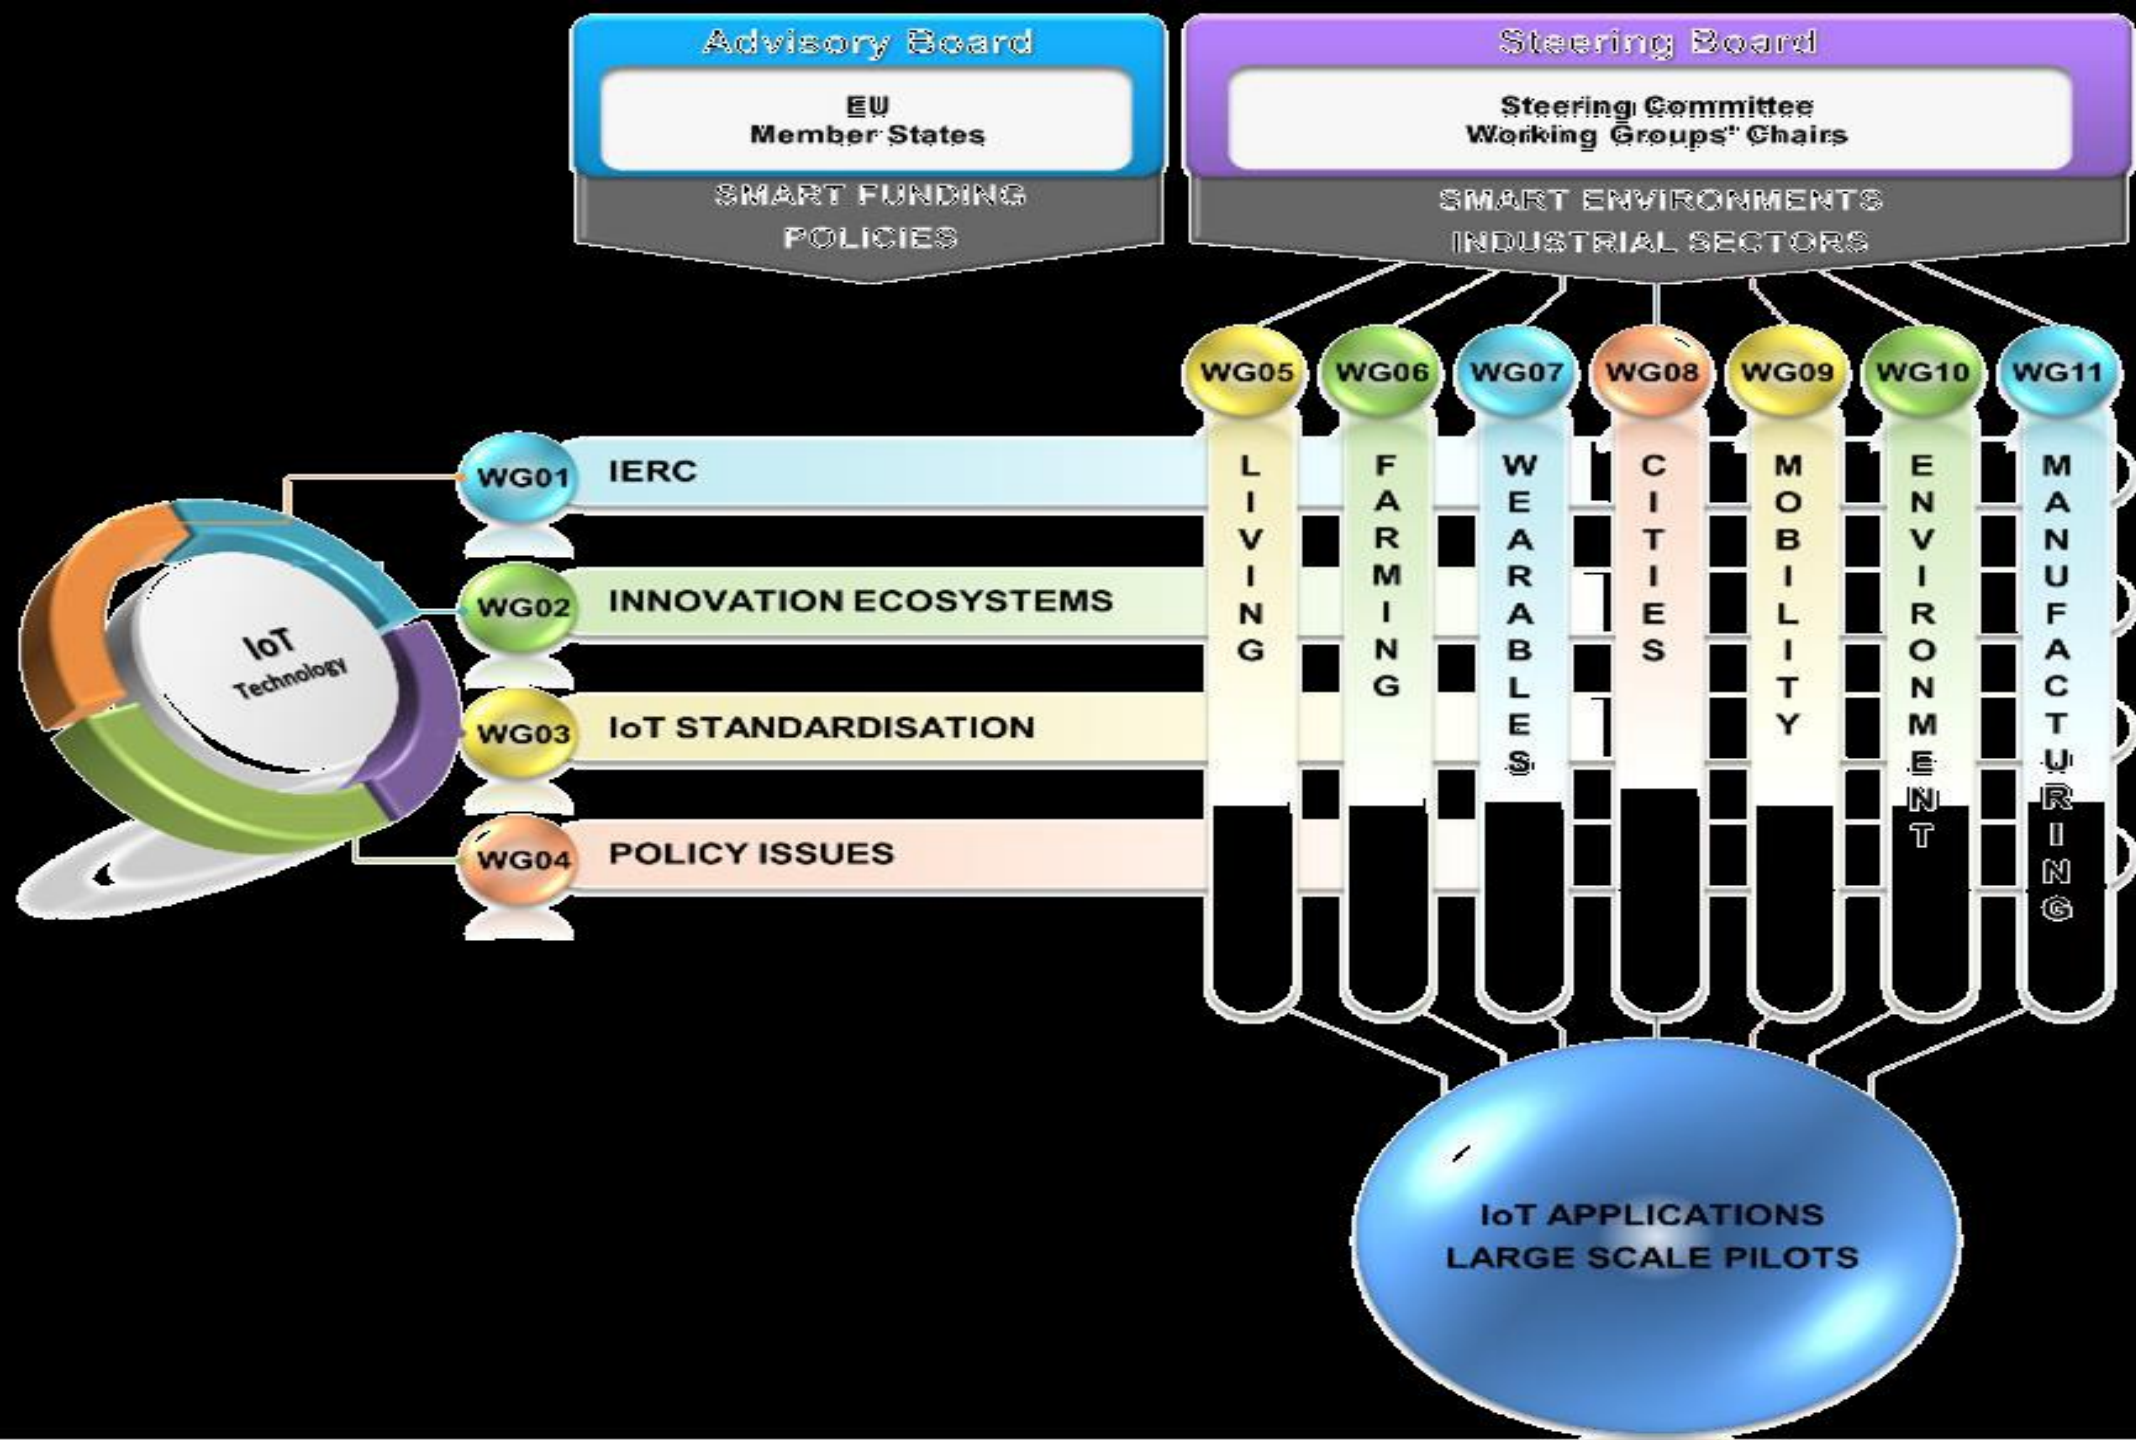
Advisory Board

EU
Member States

SMART FUNDING
POLICIES

Steering Board

Steering Committee
Working Groups' Chairs

SMART ENVIRONMENTS
INDUSTRIAL SECTORS

WG05 WG06 WG07 WG08 WG09 WG10 WG11

LIVING

FARMING

WEARABLES

CITIES

MOBILITY

ENVIRONMENT

MANUFACTURING

IoT Technology

WG01 IERC

WG02 INNOVATION ECOSYSTEMS

WG03 IoT STANDARDISATION

WG04 POLICY ISSUES

IoT APPLICATIONS
LARGE SCALE PILOTS